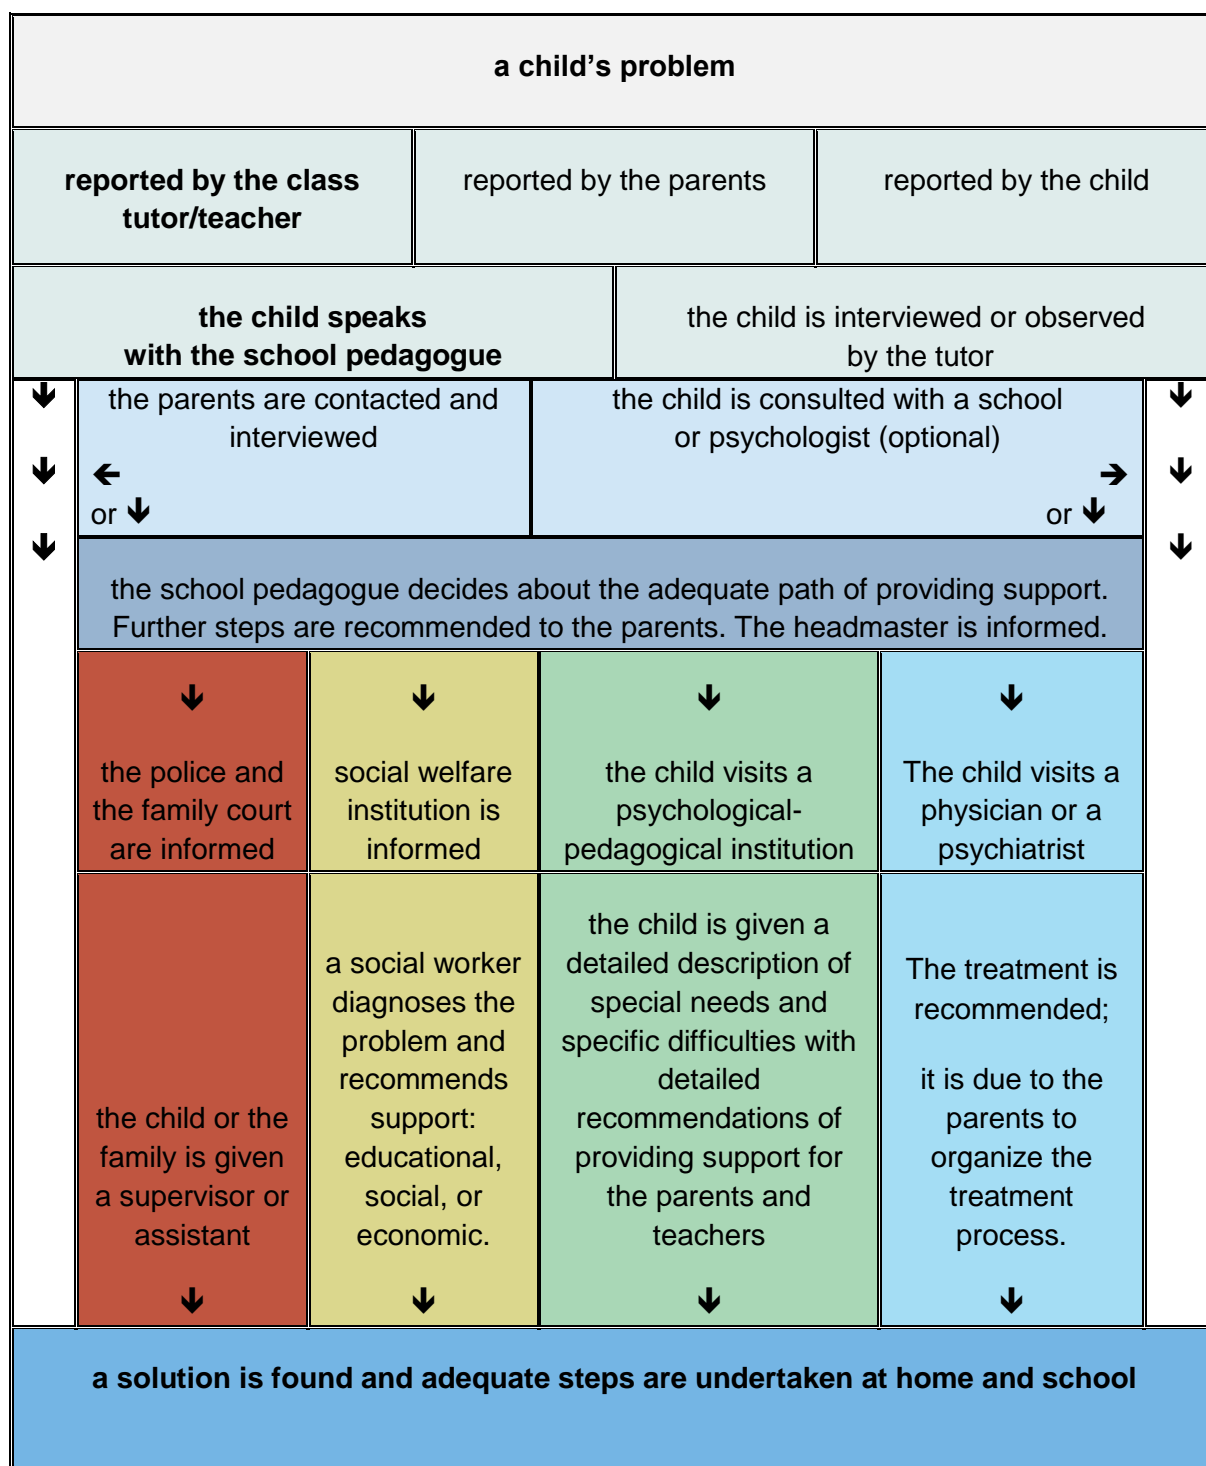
a child’s problem

reported by the class tutor/teacher

reported by the parents

reported by the child

the child speaks with the school pedagogue

the child is interviewed or observed by the tutor

$\downarrow$ $\downarrow$ $\downarrow$

the parents are contacted and interviewed

$\leftarrow$

or $\downarrow$

the child is consulted with a school or psychologist (optional)

$\rightarrow$

or $\downarrow$

$\downarrow$ $\downarrow$ $\downarrow$

the school pedagogue decides about the adequate path of providing support. Further steps are recommended to the parents. The headmaster is informed.

| $\downarrow$ the police and the family court are informed | $\downarrow$ social welfare institution is informed | $\downarrow$ the child visits a psychological-pedagogical institution | $\downarrow$ The child visits a physician or a psychiatrist |
|---|---|---|---|
| the child or the family is given a supervisor or assistant $\downarrow$ | a social worker diagnoses the problem and recommends support: educational, social, or economic. $\downarrow$ | the child is given a detailed description of special needs and specific difficulties with detailed recommendations of providing support for the parents and teachers $\downarrow$ | The treatment is recommended; it is due to the parents to organize the treatment process. $\downarrow$ |

a solution is found and adequate steps are undertaken at home and school